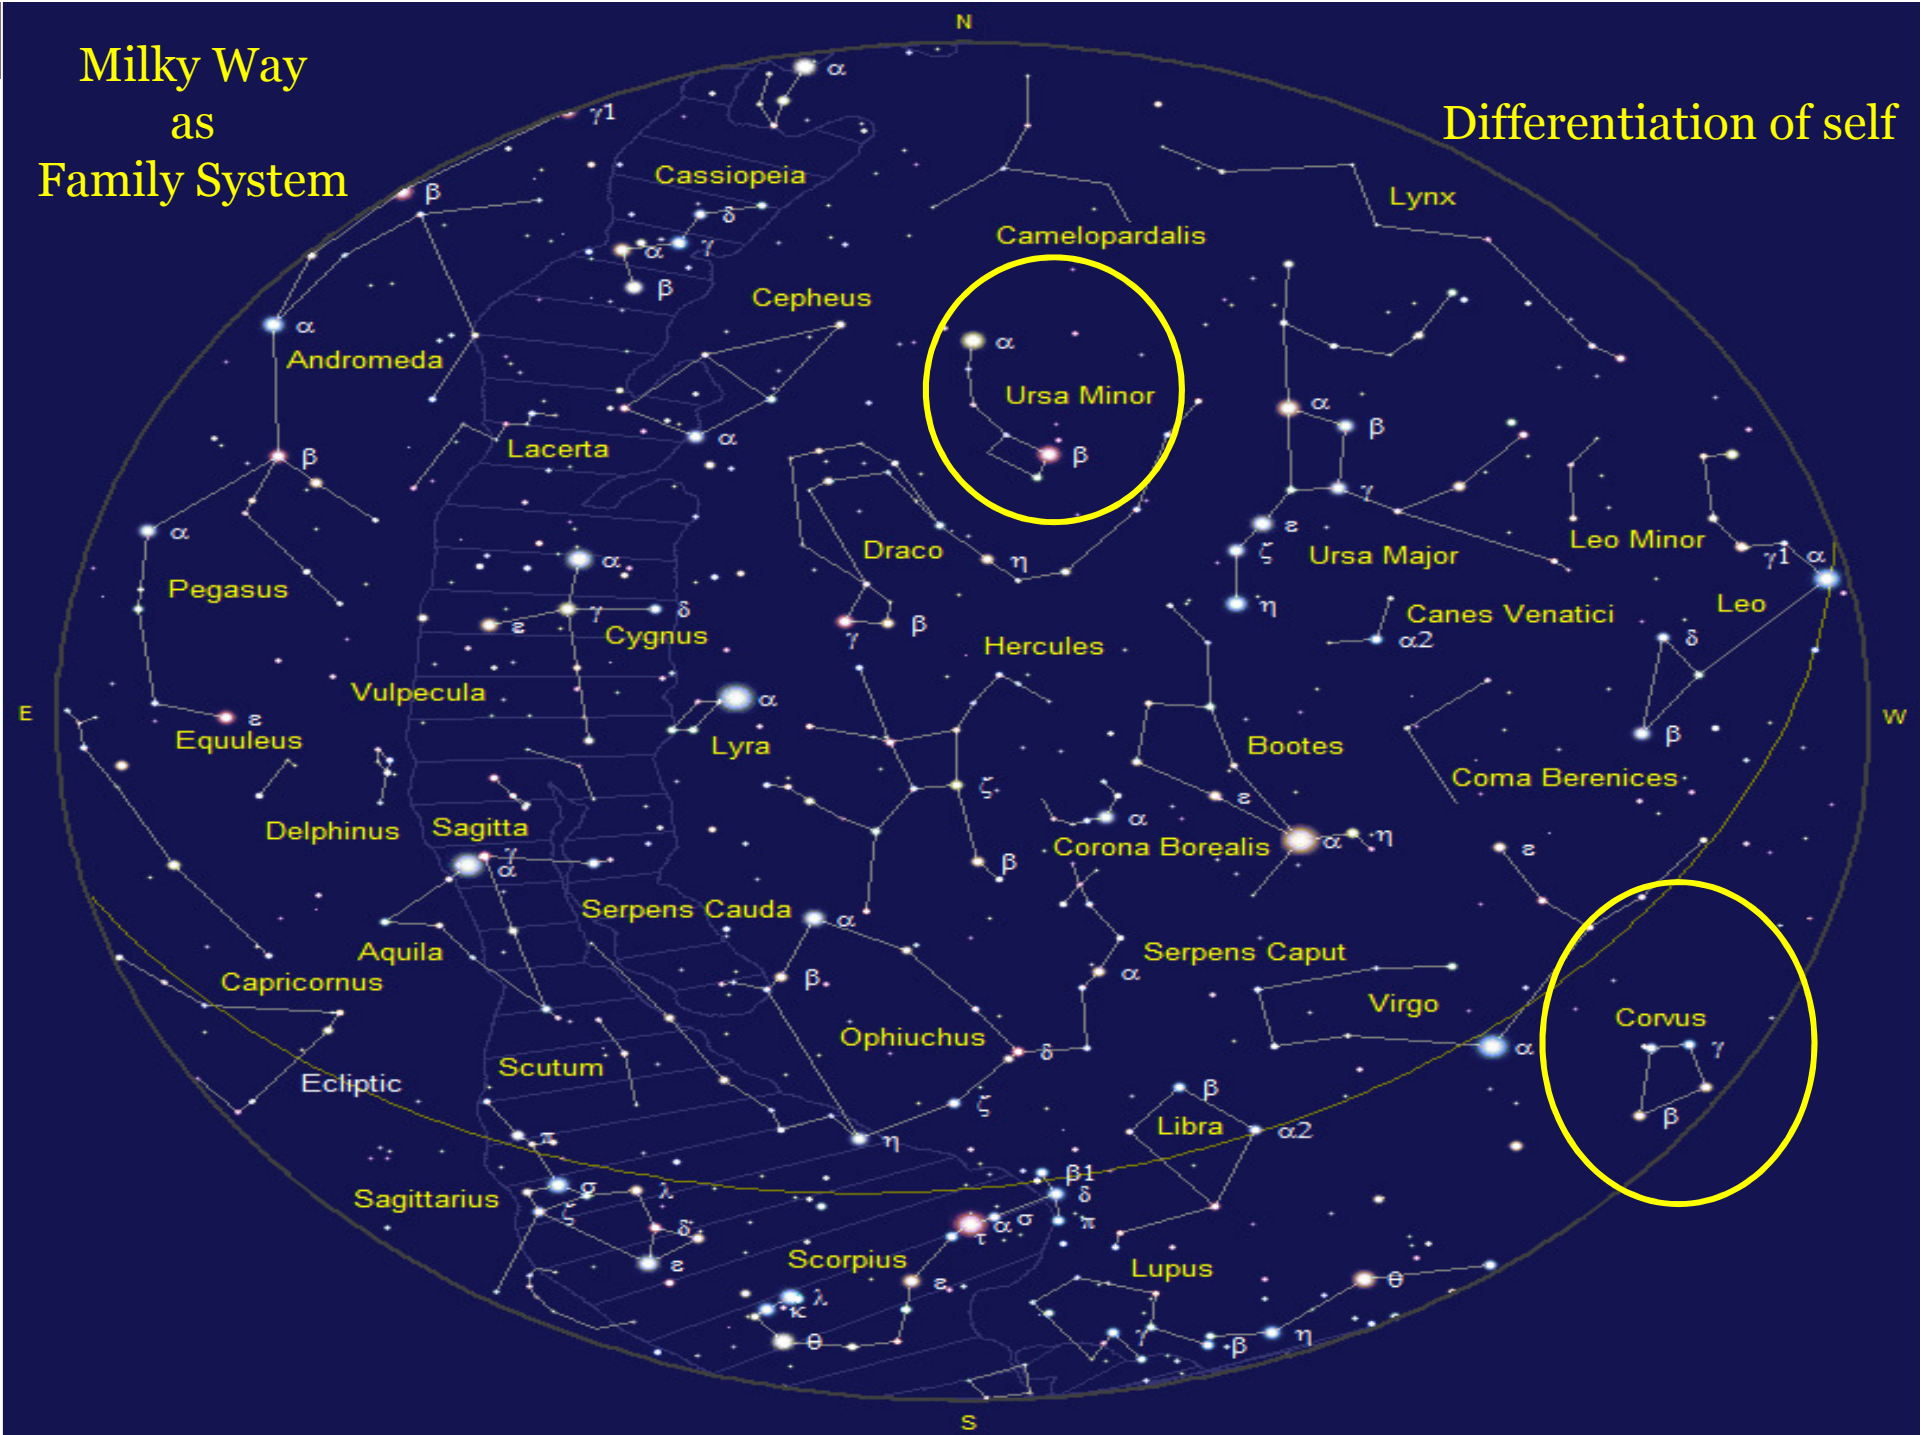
Milky Way as Family System

Differentiation of self

N

E

W

S

Cassiopeia
Camelopardalis
Lynx
Cepheus
Andromeda
Ursa Minor
Lacerta
Draco
Ursa Major
Leo Minor
Pegasus
Cygnus
Canes Venatici
Leo
Hercules
Vulpecula
Equuleus
Lyra
Bootes
Coma Berenices
Delphinus
Sagitta
Corona Borealis
Serpens Cauda
Aquila
Serpens Caput
Capricornus
Virgo
Corvus
Ophiuchus
Scutum
Ecliptic
Libra
Sagittarius
Scorpius
Lupus

α β γ γ1 δ ε ζ η θ κ λ π σ τ α2 β1